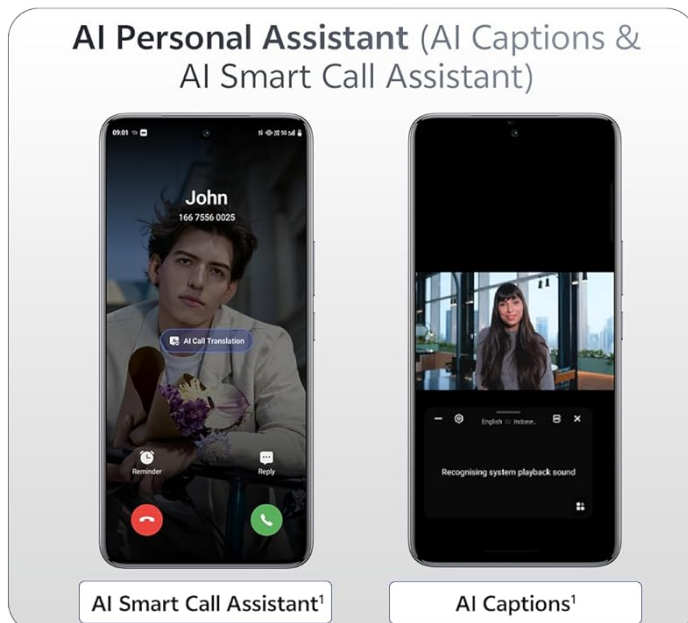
AI Personal Assistant (AI Captions & AI Smart Call Assistant)

09:01

John
166 7556 0025

AI Call Translation

Reminder

Reply

English ⇆ Indone..

Recognising system playback sound

AI Smart Call Assistant$^1$

AI Captions$^1$